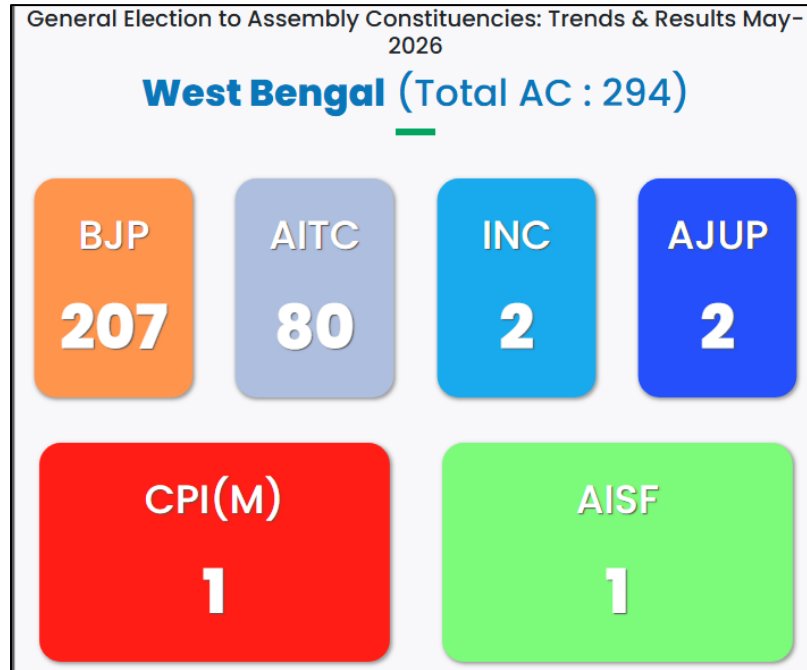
General Election to Assembly Constituencies: Trends & Results May-2026

West Bengal (Total AC : 294)

| BJP | AITC | INC | AJUP |
|---|---|---|---|
| 207 | 80 | 2 | 2 |

| CPI(M) | AISF |
|---|---|
| 1 | 1 |